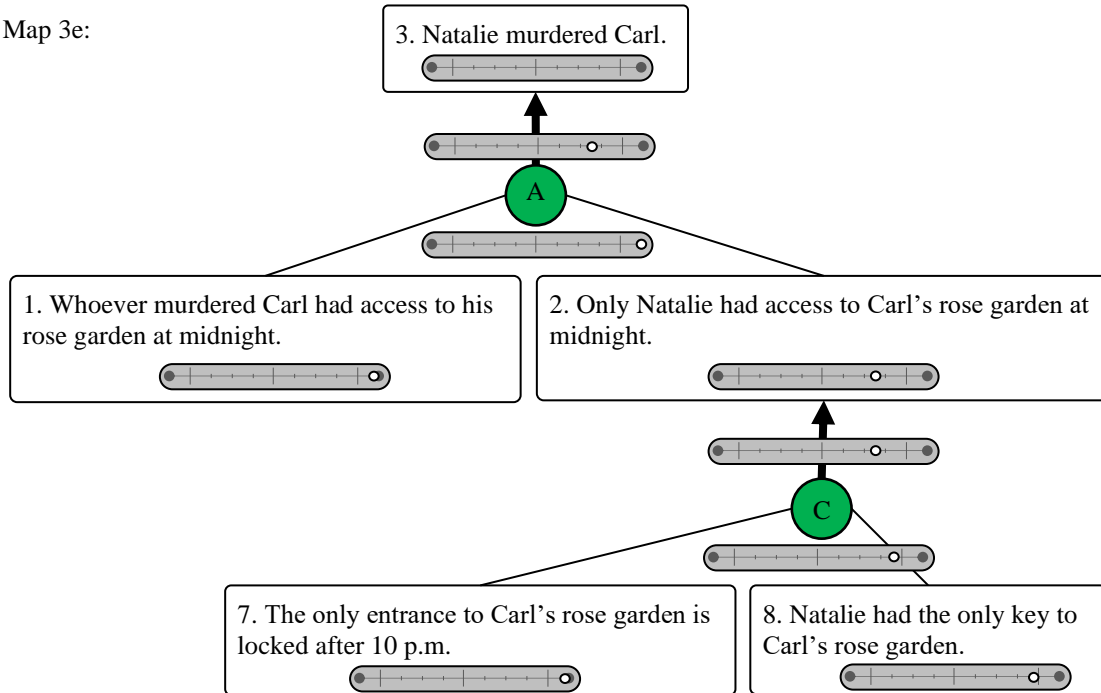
Map 3e:

3. Natalie murdered Carl.

A

1. Whoever murdered Carl had access to his rose garden at midnight.

2. Only Natalie had access to Carl’s rose garden at midnight.

C

7. The only entrance to Carl’s rose garden is locked after 10 p.m.

8. Natalie had the only key to Carl’s rose garden.